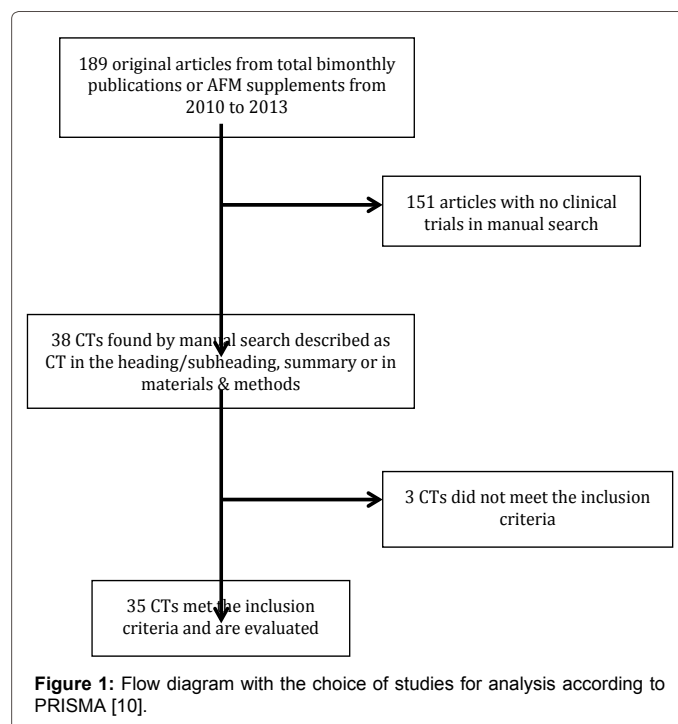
189 original articles from total bimonthly publications or AFM supplements from 2010 to 2013

151 articles with no clinical trials in manual search

38 CTs found by manual search described as CT in the heading/subheading, summary or in materials & methods

3 CTs did not meet the inclusion criteria

35 CTs met the inclusion criteria and are evaluated

**Figure 1:** Flow diagram with the choice of studies for analysis according to PRISMA [10].